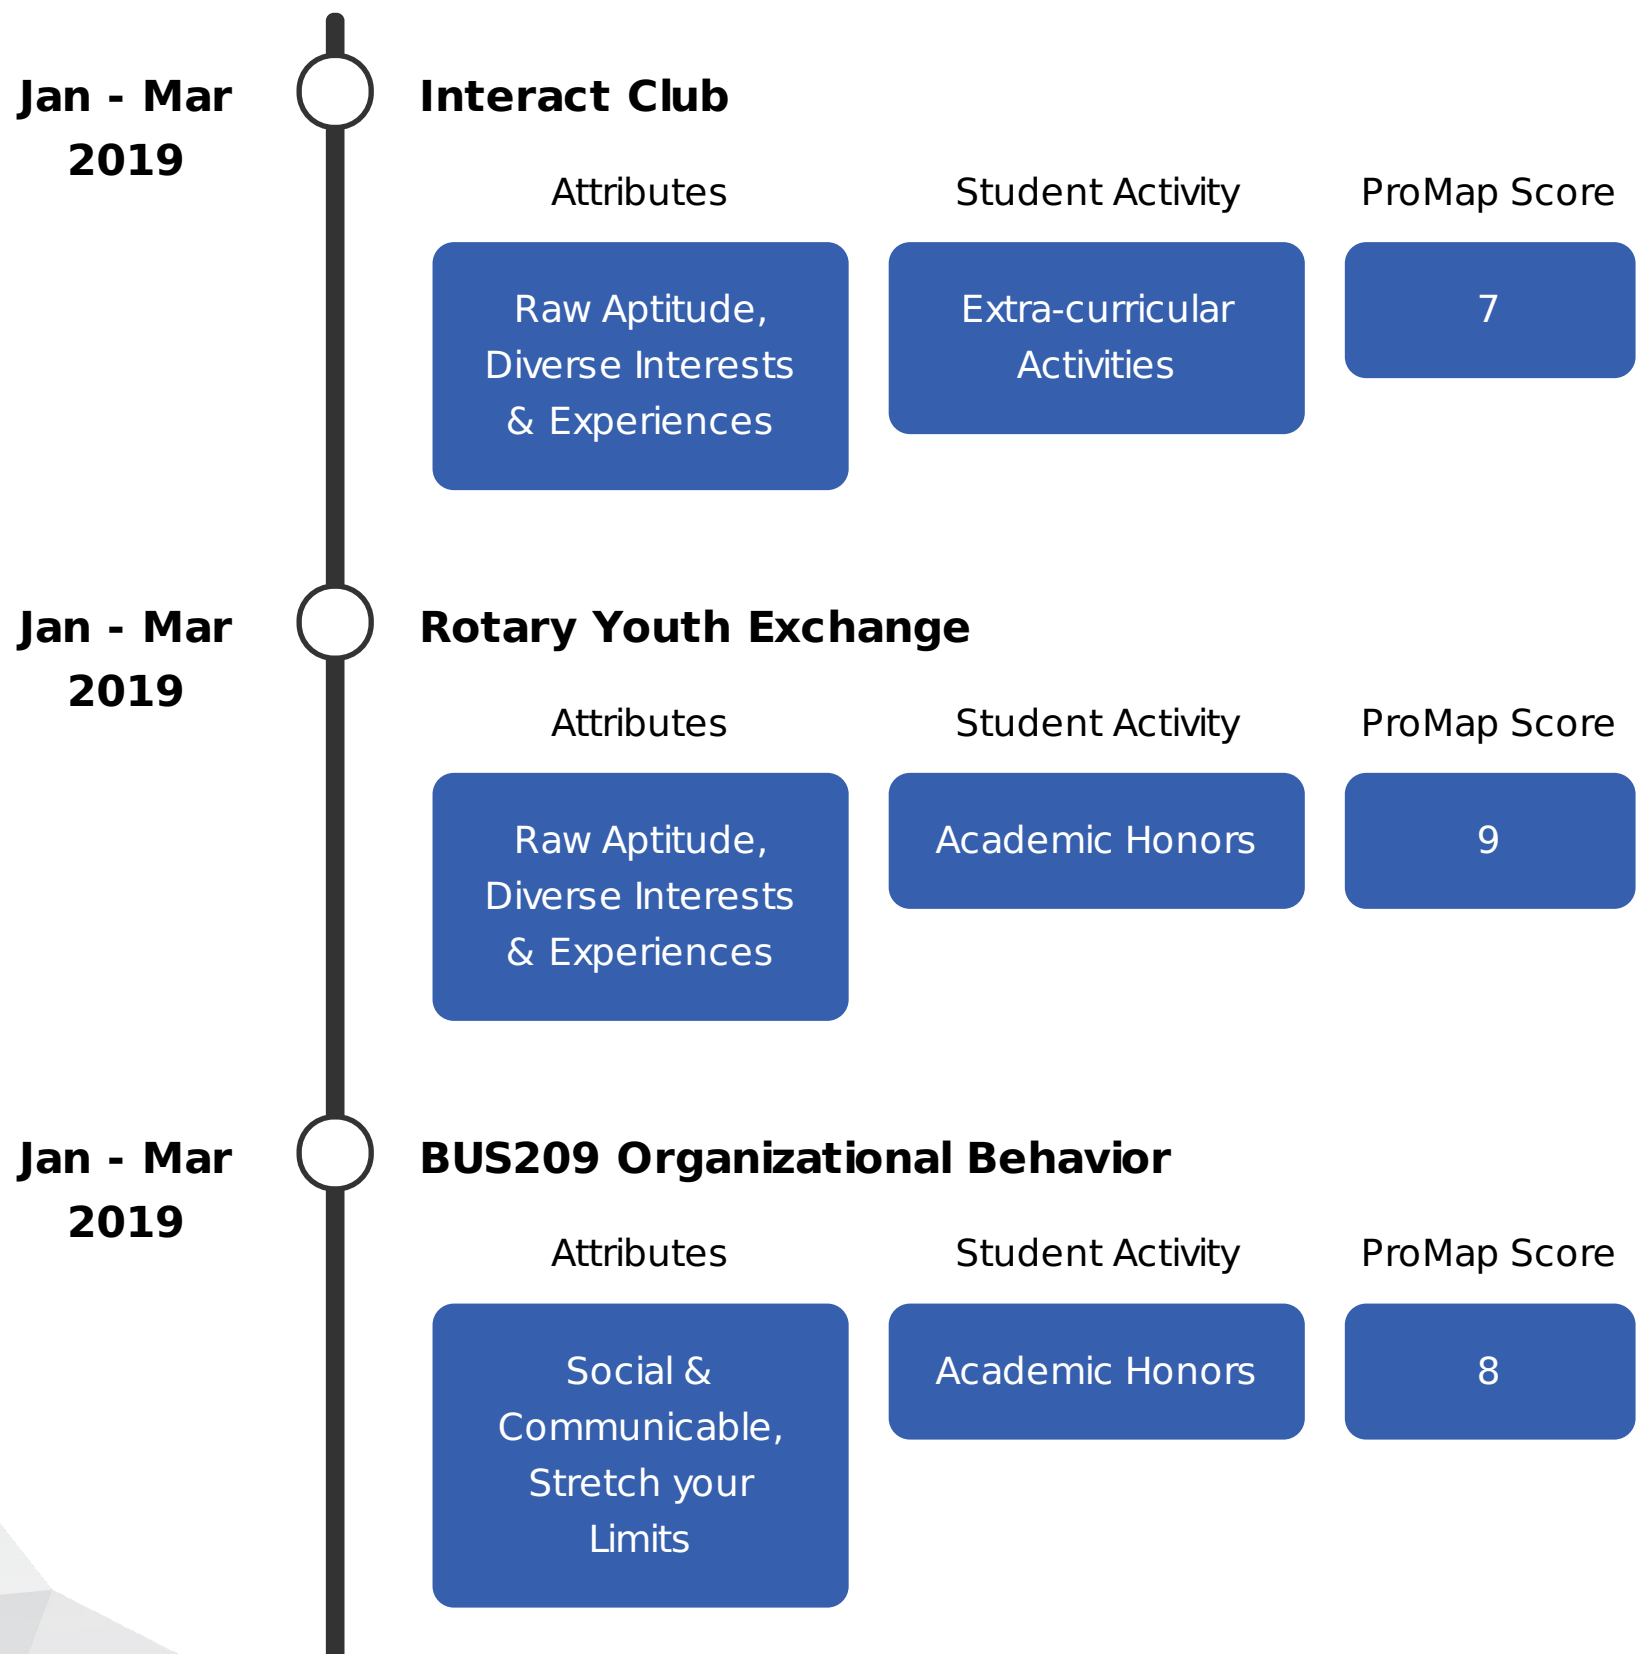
Jan - Mar 2019

Interact Club

| Attributes | Student Activity | ProMap Score |
|---|---|---|
| Raw Aptitude, Diverse Interests & Experiences | Extra-curricular Activities | 7 |

Jan - Mar 2019

Rotary Youth Exchange

| Attributes | Student Activity | ProMap Score |
|---|---|---|
| Raw Aptitude, Diverse Interests & Experiences | Academic Honors | 9 |

Jan - Mar 2019

BUS209 Organizational Behavior

| Attributes | Student Activity | ProMap Score |
|---|---|---|
| Social & Communicable, Stretch your Limits | Academic Honors | 8 |